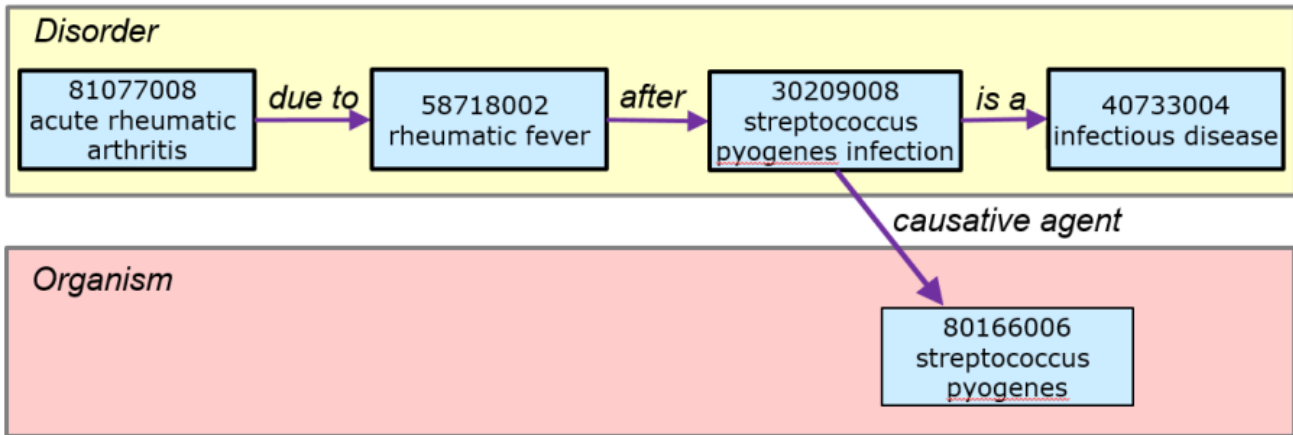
Disorder

81077008
acute rheumatic arthritis

due to

58718002
rheumatic fever

after

30209008
streptococcus pyogenes infection

is a

40733004
infectious disease

causative agent

Organism

80166006
streptococcus pyogenes